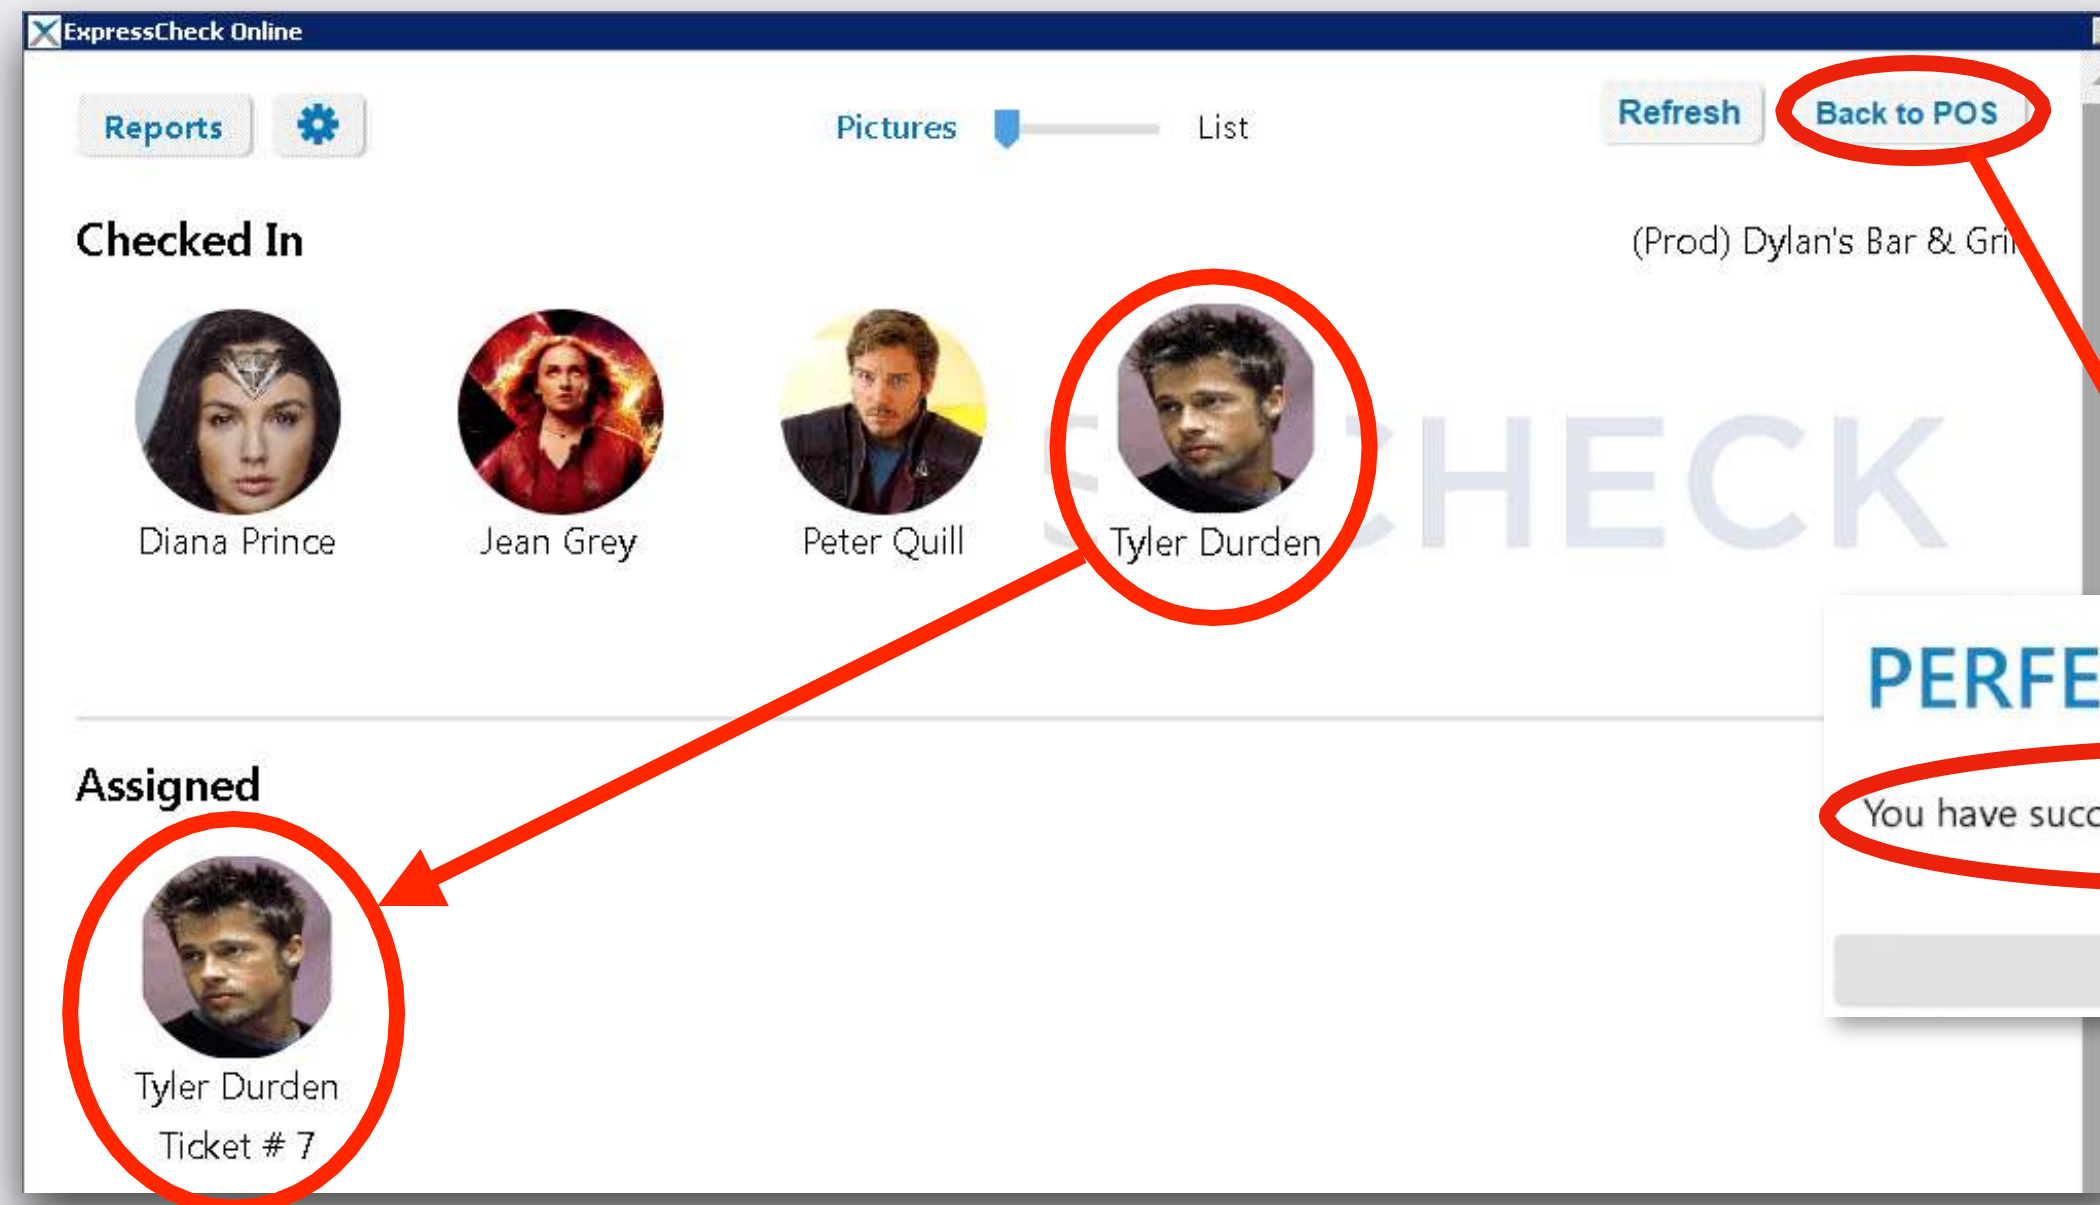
ExpressCheck Online

Reports

Pictures List

Refresh Back to POS

Checked In

(Prod) Dylan's Bar & Gri

Diana Prince

Jean Grey

Peter Quill

Tyler Durden

CHECK

PERFE

You have succ

Assigned

Tyler Durden
Ticket # 7